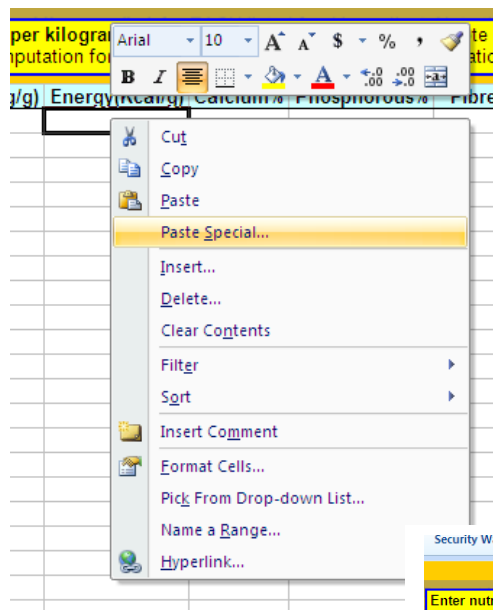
per kilogram
nputation for
te
atio

Arial 10 A A $ % ,
B I A

g/g) Energy(Kcal/g) Calcium% Phosphorous% Fibre

Cut
Copy
Paste
Paste Special...
Insert...
Delete...
Clear Contents
Filter
Sort
Insert Comment
Format Cells...
Pick From Drop-down List...
Name a Range...
Hyperlink...

Security W
Enter nutr